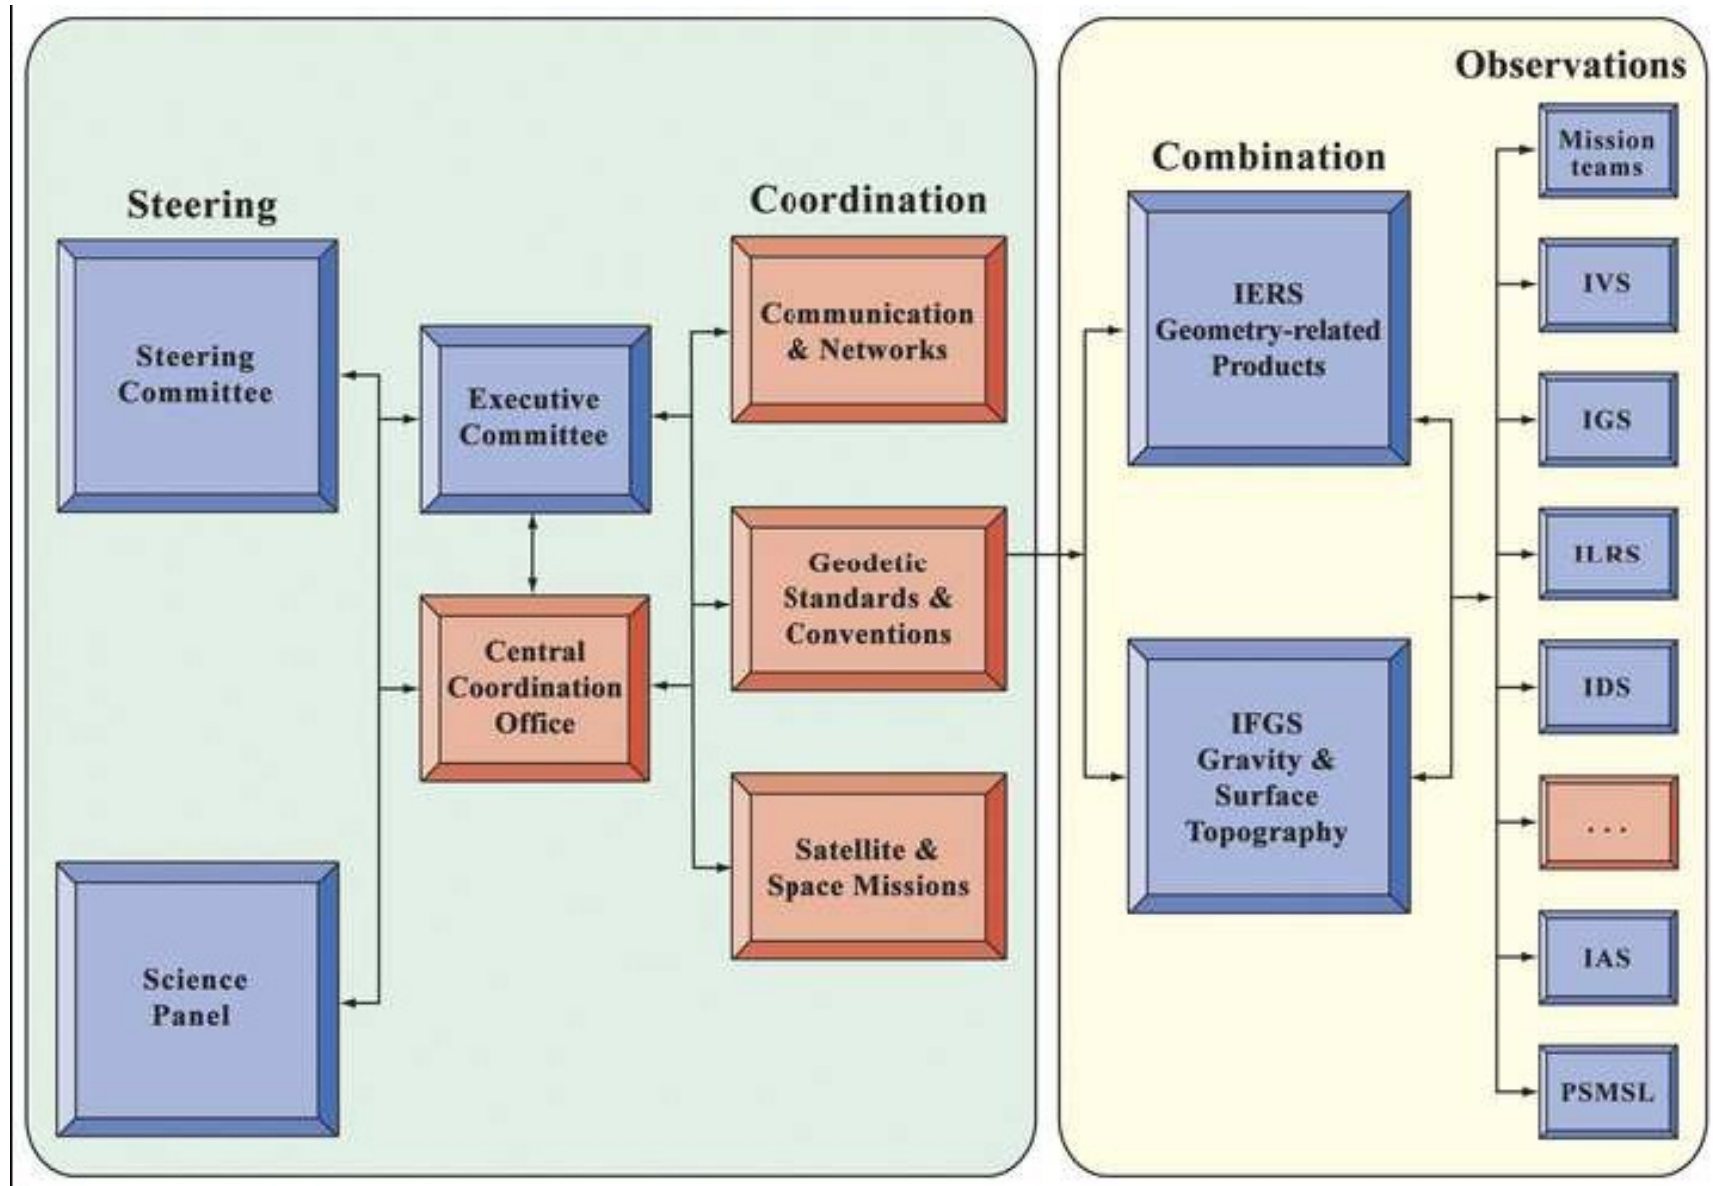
Steering

Steering Committee

Science Panel

Executive Committee

Central Coordination Office

Coordination

Communication & Networks

Geodetic Standards & Conventions

Satellite & Space Missions

Combination

IERS Geometry-related Products

IFGS Gravity & Surface Topography

Observations

Mission teams

IVS

IGS

ILRS

IDS

...

IAS

PSMSL